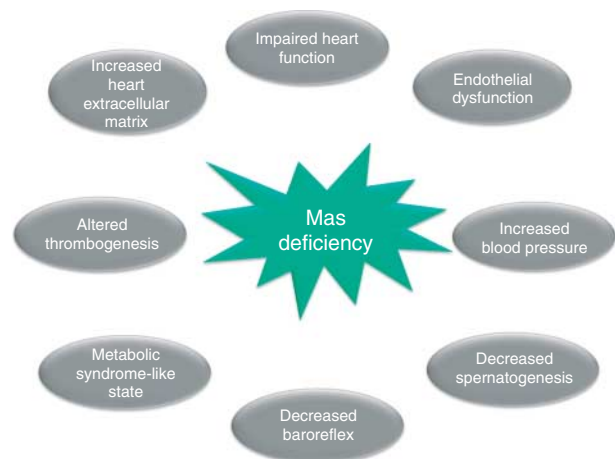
Impaired heart function

Increased heart extracellular matrix

Endothelial dysfunction

Mas deficiency

Altered thrombogenesis

Increased blood pressure

Metabolic syndrome-like state

Decreased spermatogenesis

Decreased baroreflex